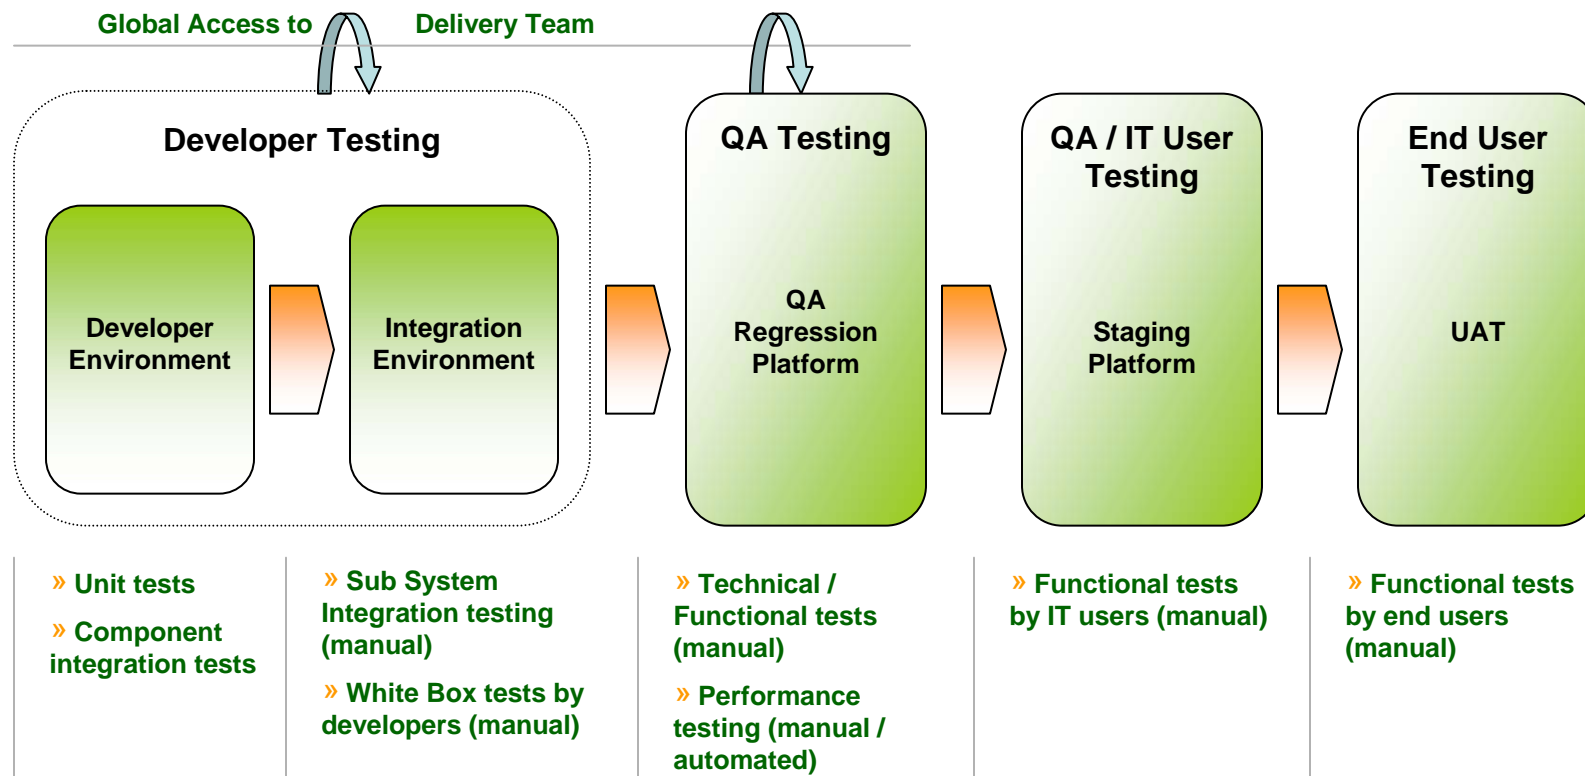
Global Access to Delivery Team

Developer Testing

Developer Environment

Integration Environment

QA Testing

QA Regression Platform

QA / IT User Testing

Staging Platform

End User Testing

UAT

» Unit tests

» Component integration tests

» Sub System Integration testing (manual)

» White Box tests by developers (manual)

» Technical / Functional tests (manual)

» Performance testing (manual / automated)

» Functional tests by IT users (manual)

» Functional tests by end users (manual)